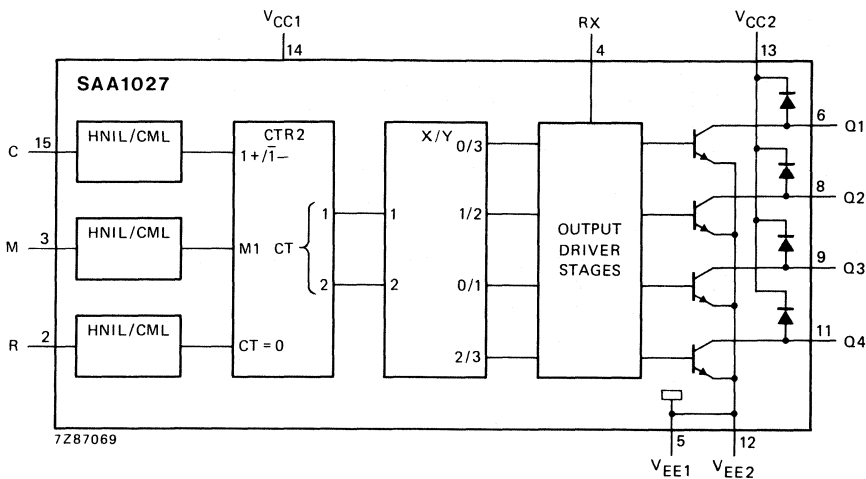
$V_{CC1}$
14
RX
4
$V_{CC2}$
13
SAA1027
15
C
HNIL/CML
CTR2
$1+/\overline{1}-$
X/Y
0/3
6
Q1
8
Q2
3
M
HNIL/CML
M1
CT
1
2
1
2
1/2
0/1
OUTPUT DRIVER STAGES
9
Q3
2
R
HNIL/CML
CT = 0
2/3
11
Q4
7Z87069
5
12
$V_{EE1}$
$V_{EE2}$